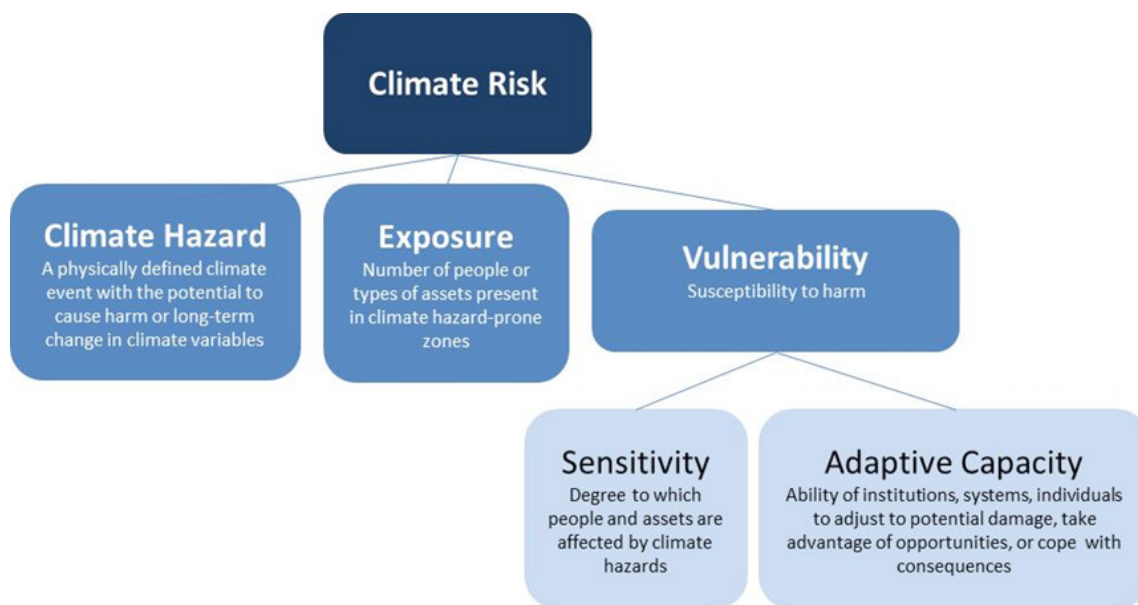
Climate Risk

Climate Hazard
A physically defined climate event with the potential to cause harm or long-term change in climate variables

Exposure
Number of people or types of assets present in climate hazard-prone zones

Vulnerability
Susceptibility to harm

Sensitivity
Degree to which people and assets are affected by climate hazards

Adaptive Capacity
Ability of institutions, systems, individuals to adjust to potential damage, take advantage of opportunities, or cope with consequences